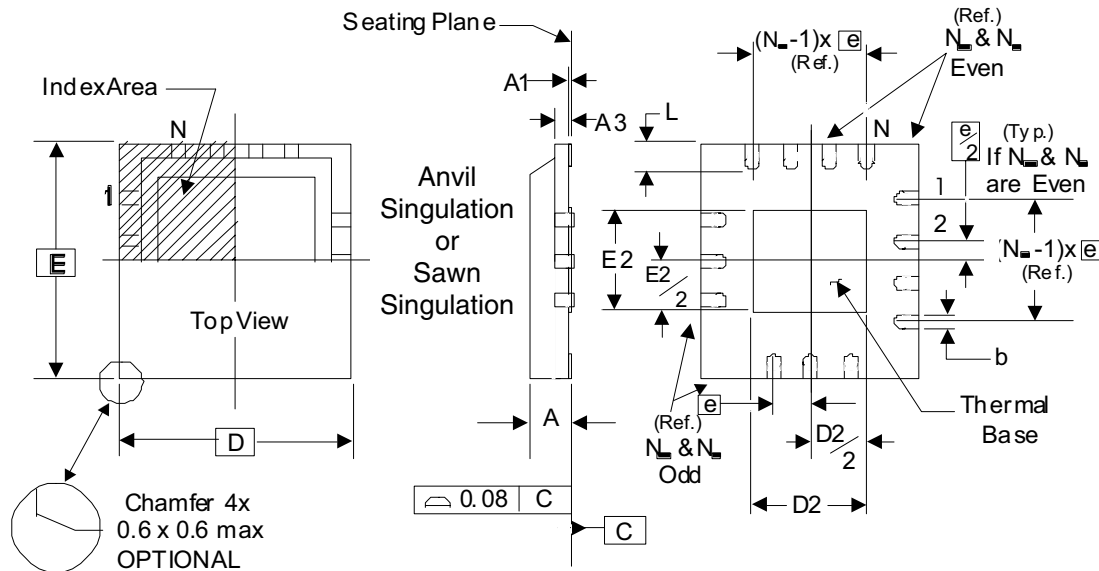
Seating Plane

(Ref.)
$(N_-1)x$ e
(Ref.)
$N$ & $N$
Even

IndexArea

A1

A3

L

N

N

e/2
(Typ.)
If $N$ & $N$
are Even

1

Anvil
Singulation
or
Sawn
Singulation

1

2

E

E2

E2/2

$(N_-1)x$ e
(Ref.)

Top View

b

Thermal
Base

e

(Ref.)
$N$ & $N$
Odd

A

D

D2/2

D2

Chamfer 4x
0.6 x 0.6 max
OPTIONAL

0.08 C

C